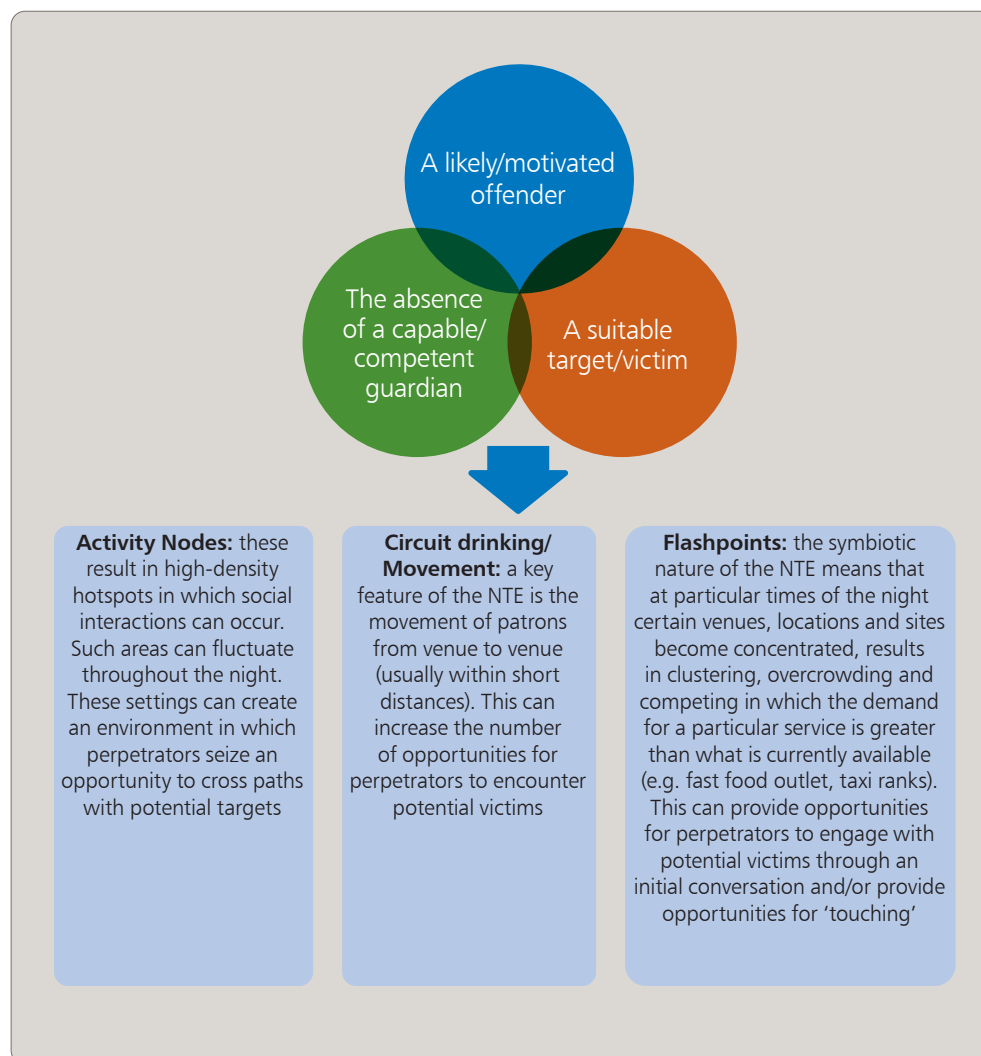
A likely/motivated offender

The absence of a capable/ competent guardian

A suitable target/victim

**Activity Nodes:** these result in high-density hotspots in which social interactions can occur. Such areas can fluctuate throughout the night. These settings can create an environment in which perpetrators seize an opportunity to cross paths with potential targets

**Circuit drinking/ Movement:** a key feature of the NTE is the movement of patrons from venue to venue (usually within short distances). This can increase the number of opportunities for perpetrators to encounter potential victims

**Flashpoints:** the symbiotic nature of the NTE means that at particular times of the night certain venues, locations and sites become concentrated, results in clustering, overcrowding and competing in which the demand for a particular service is greater than what is currently available (e.g. fast food outlet, taxi ranks). This can provide opportunities for perpetrators to engage with potential victims through an initial conversation and/or provide opportunities for 'touching'